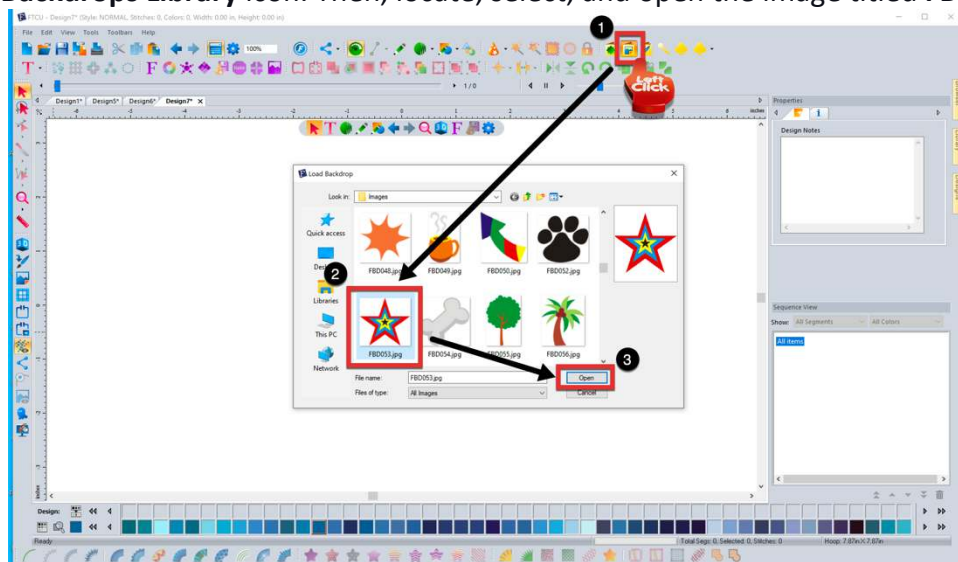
Backdrops Library icon. Then, locate, select, and open the image titled FBD

FTCU - Design7* (Style: NORMAL, Stitches: 0, Colors: 0, Width: 0.00 in, Height: 0.00 in)

File Edit View Tools Toolbars Help

100%

1 / 0

Design1* Design5* Design6* Design7*

1

Left Click

Properties

Design Notes

Load Backdrop

Look in: Images

Quick access

Desktop

Libraries

This PC

Network

FBD048.jpg FBD049.jpg FBD050.jpg FBD052.jpg

2

FBD053.jpg FBD054.jpg FBD055.jpg FBD056.jpg

3

File name: FBD053.jpg

Files of type: All Images

Open

Cancel

Sequence View

Show: All Segments All Colors

All items

Design:

Ready

Total Segs: 0, Selected: 0, Stitches: 0

Hoop: 7.87in X 7.87in